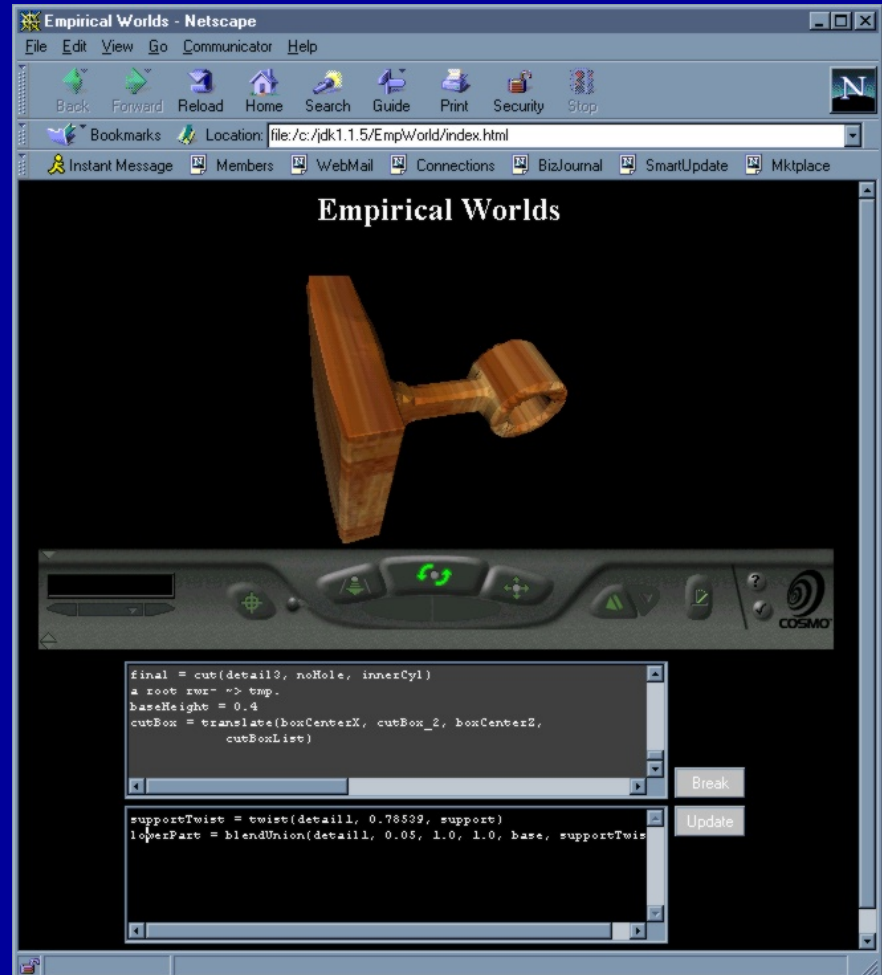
Empirical Worlds - Netscape

File Edit View Go Communicator Help

Back Forward Reload Home Search Guide Print Security Stop

Bookmarks Location: file:/c:/jdk1.1.5/EmpWorld/index.html

Instant Message Members WebMail Connections BizJournal SmartUpdate Mktplace

Empirical Worlds

COSMO

final = cut(detail3, noHole, innerCyl)
a root rwr- ~> tmp.
baseHeight = 0.4
cutBox = translate(boxCenterX, cutBox_2, boxCenterZ,
cutBoxList)

Break

Update

supportTwist = twist(detail1, 0.78539, support)
lowerPart = blendUnion(detail1, 0.05, 1.0, 1.0, base, supportTwis